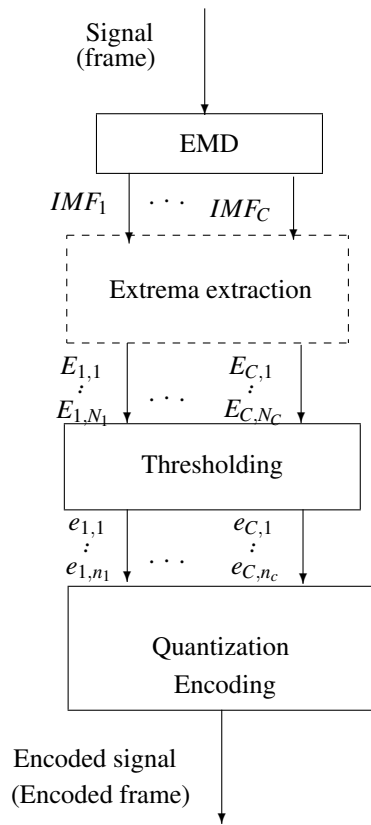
Signal
(frame)

EMD

$IMF_1$ $\cdots$ $IMF_C$

Extrema extraction

$E_{1,1}$ $\vdots$ $E_{1,N_1}$ $\cdots$ $E_{C,1}$ $\vdots$ $E_{C,N_C}$

Thresholding

$e_{1,1}$ $\vdots$ $e_{1,n_1}$ $\cdots$ $e_{C,1}$ $\vdots$ $e_{C,n_c}$

Quantization
Encoding

Encoded signal
(Encoded frame)